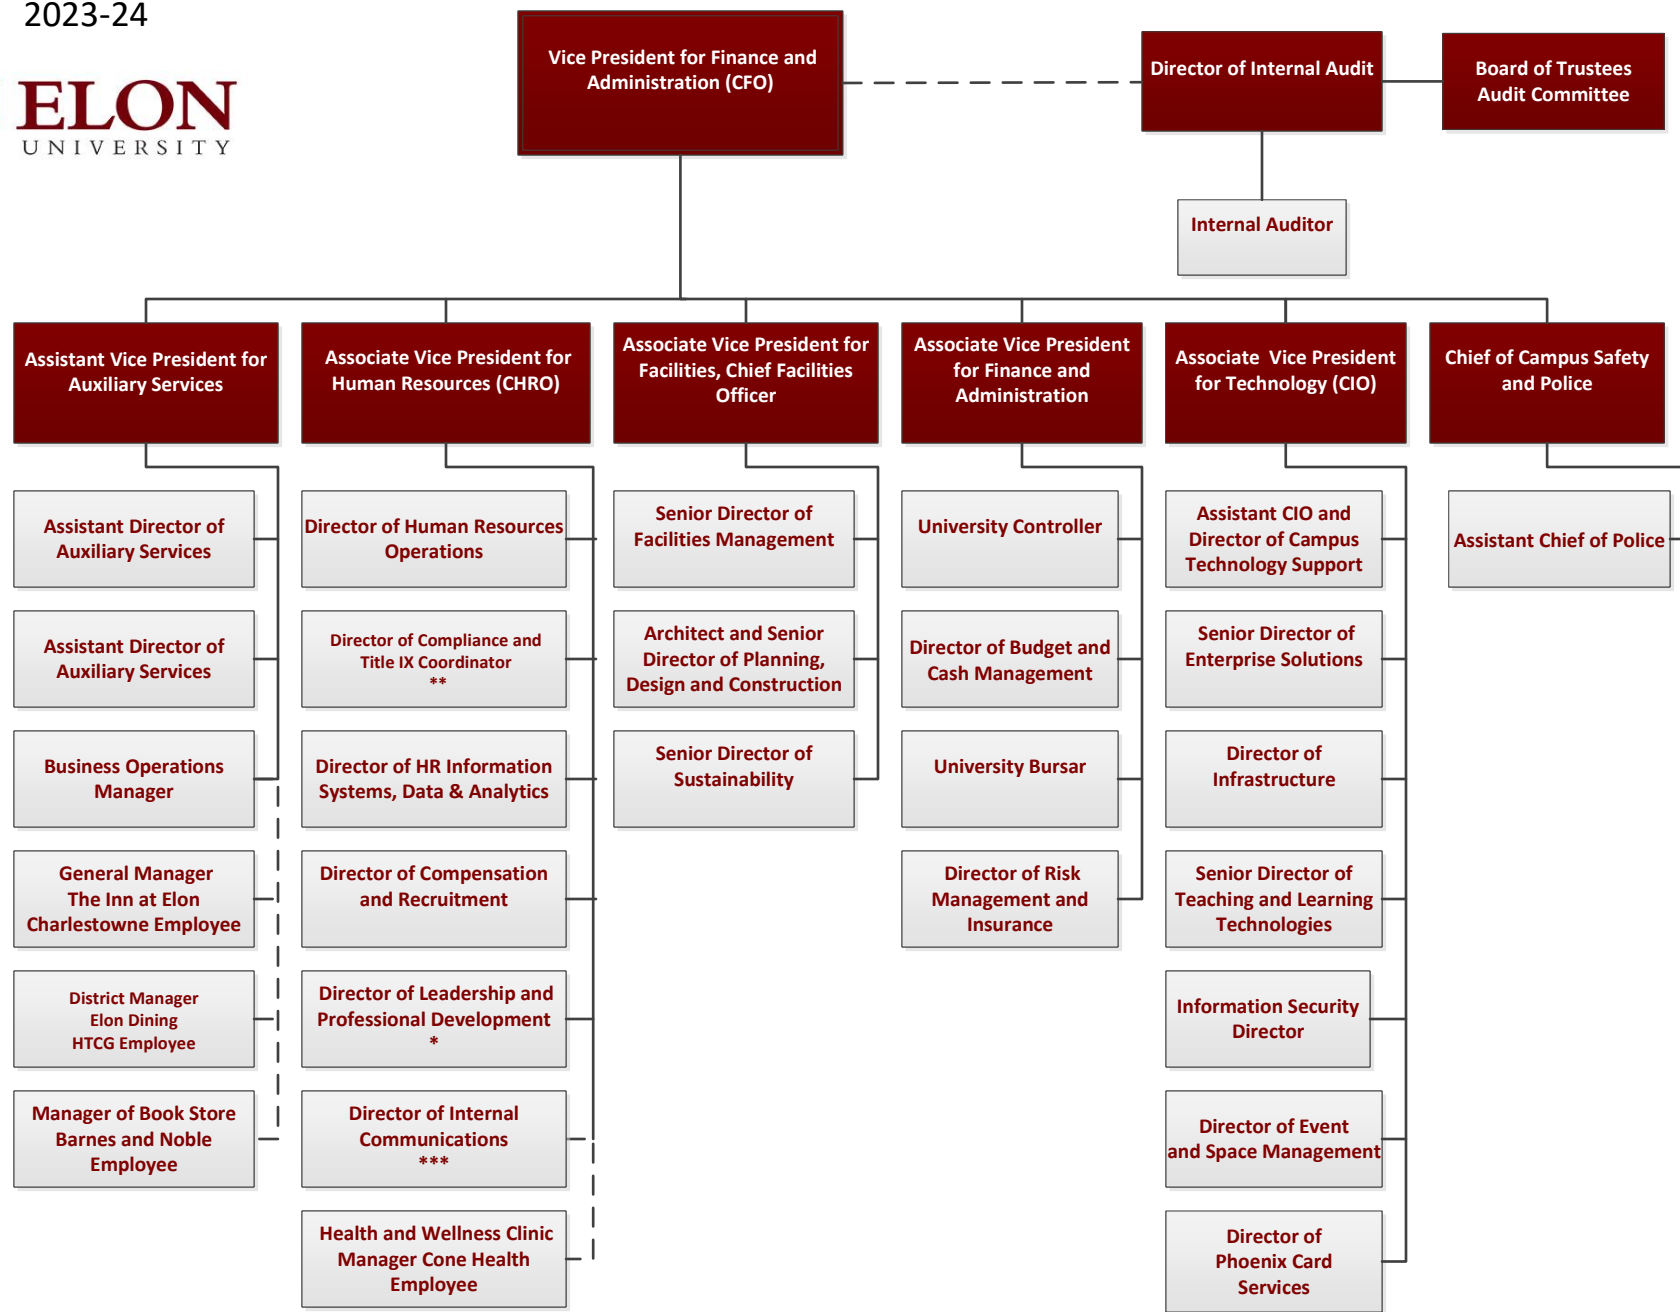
2023-24

ELON
UNIVERSITY

Vice President for Finance and Administration (CFO)

Director of Internal Audit

Board of Trustees Audit Committee

Internal Auditor

Assistant Vice President for Auxiliary Services

Assistant Director of Auxiliary Services

Assistant Director of Auxiliary Services

Business Operations Manager

General Manager The Inn at Elon Charlestowne Employee

District Manager Elon Dining HTCG Employee

Manager of Book Store Barnes and Noble Employee

Associate Vice President for Human Resources (CHRO)

Director of Human Resources Operations

Director of Compliance and Title IX Coordinator **

Director of HR Information Systems, Data & Analytics

Director of Compensation and Recruitment

Director of Leadership and Professional Development *

Director of Internal Communications ***

Health and Wellness Clinic Manager Cone Health Employee

Associate Vice President for Facilities, Chief Facilities Officer

Senior Director of Facilities Management

Architect and Senior Director of Planning, Design and Construction

Senior Director of Sustainability

Associate Vice President for Finance and Administration

University Controller

Director of Budget and Cash Management

University Bursar

Director of Risk Management and Insurance

Associate Vice President for Technology (CIO)

Assistant CIO and Director of Campus Technology Support

Senior Director of Enterprise Solutions

Director of Infrastructure

Senior Director of Teaching and Learning Technologies

Information Security Director

Director of Event and Space Management

Director of Phoenix Card Services

Chief of Campus Safety and Police

Assistant Chief of Police